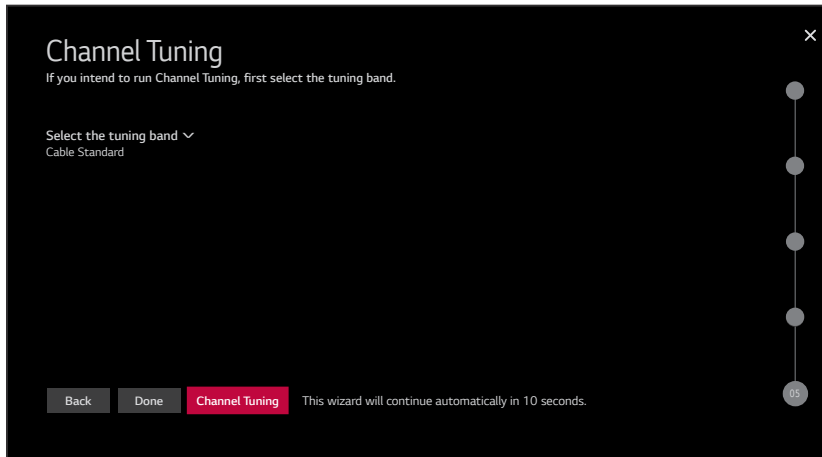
Channel Tuning
If you intend to run Channel Tuning, first select the tuning band.

×

Select the tuning band ∨
Cable Standard

Back
Done
Channel Tuning
This wizard will continue automatically in 10 seconds.

05